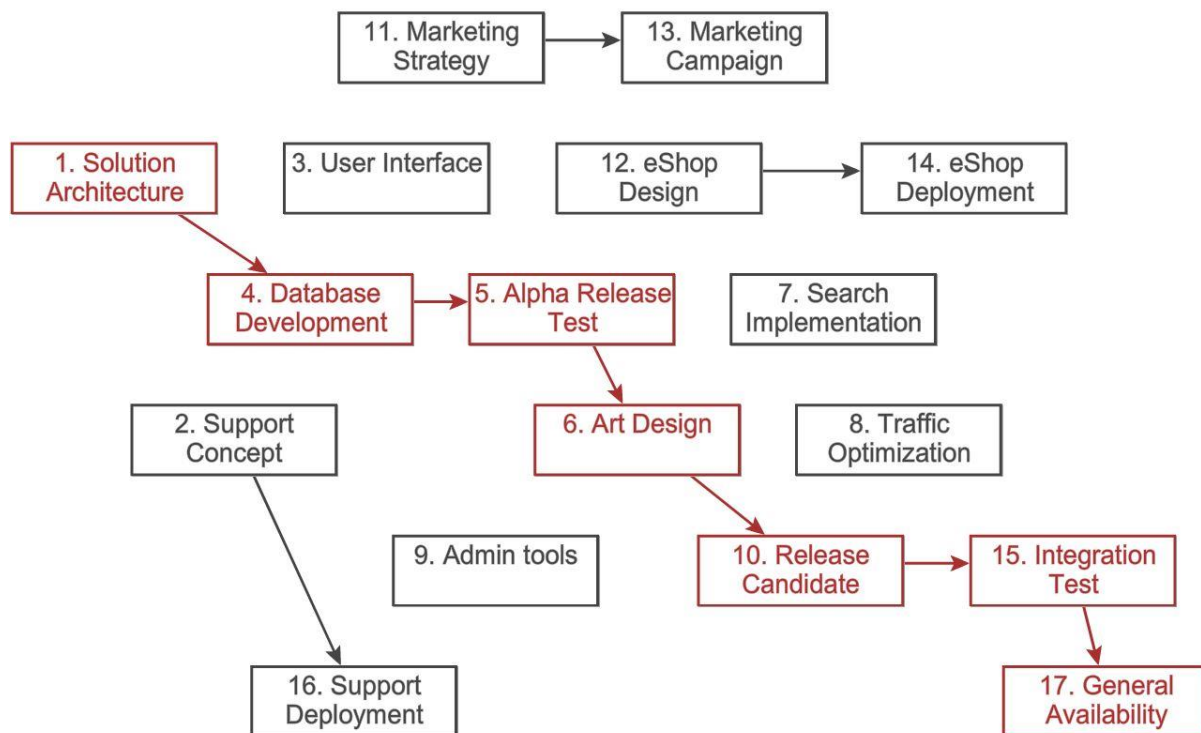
11. Marketing Strategy

13. Marketing Campaign

1. Solution Architecture

3. User Interface

12. eShop Design

14. eShop Deployment

4. Database Development

5. Alpha Release Test

7. Search Implementation

2. Support Concept

6. Art Design

8. Traffic Optimization

9. Admin tools

10. Release Candidate

15. Integration Test

16. Support Deployment

17. General Availability